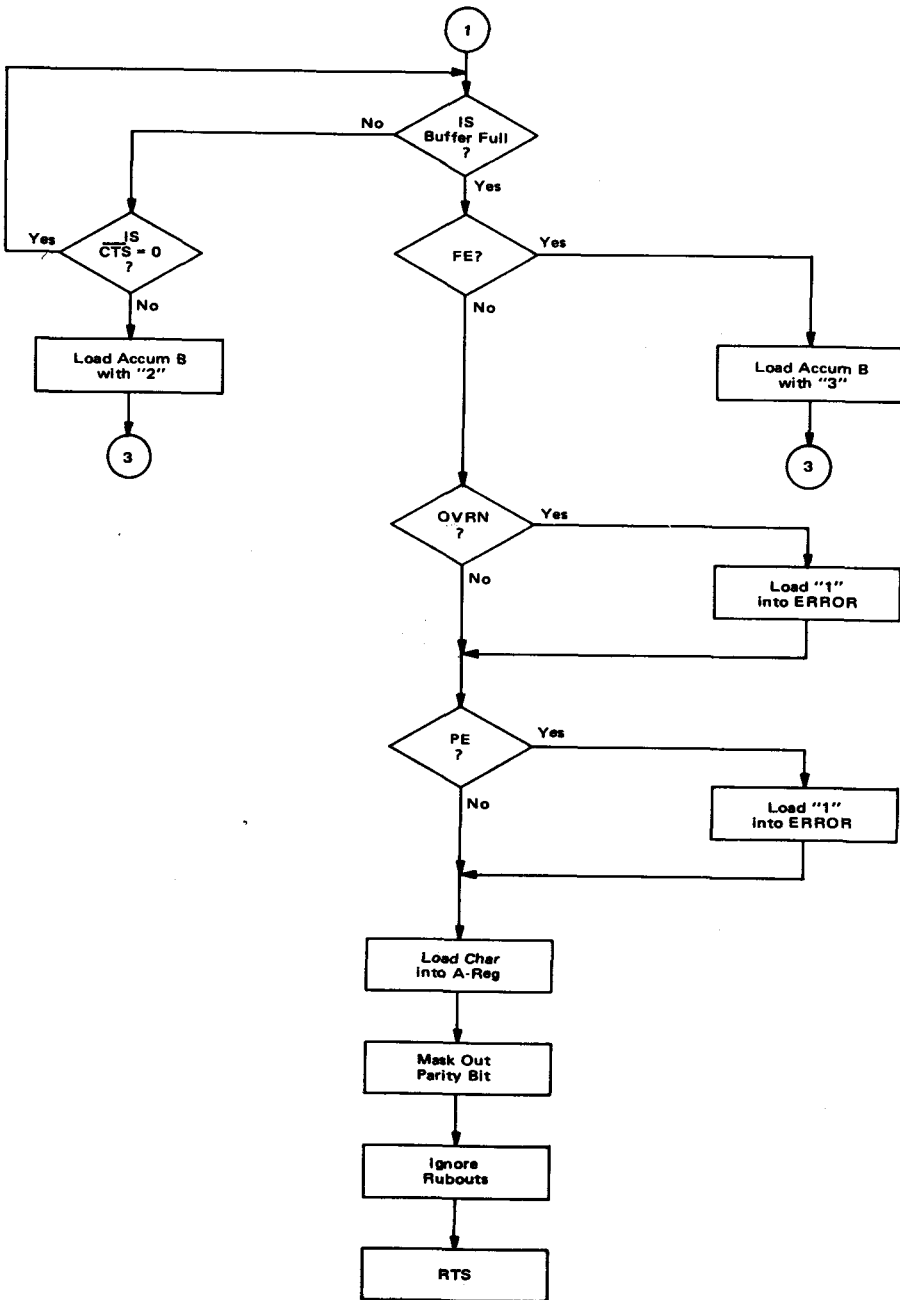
1

IS Buffer Full ?

No

Yes

IS $\overline{CTS}$ = 0 ?

Yes

No

Load Accum B with "2"

3

FE?

Yes

No

Load Accum B with "3"

3

OVRN ?

Yes

No

Load "1" into ERROR

PE ?

Yes

No

Load "1" into ERROR

Load Char into A-Reg

Mask Out Parity Bit

Ignore Rubouts

RTS